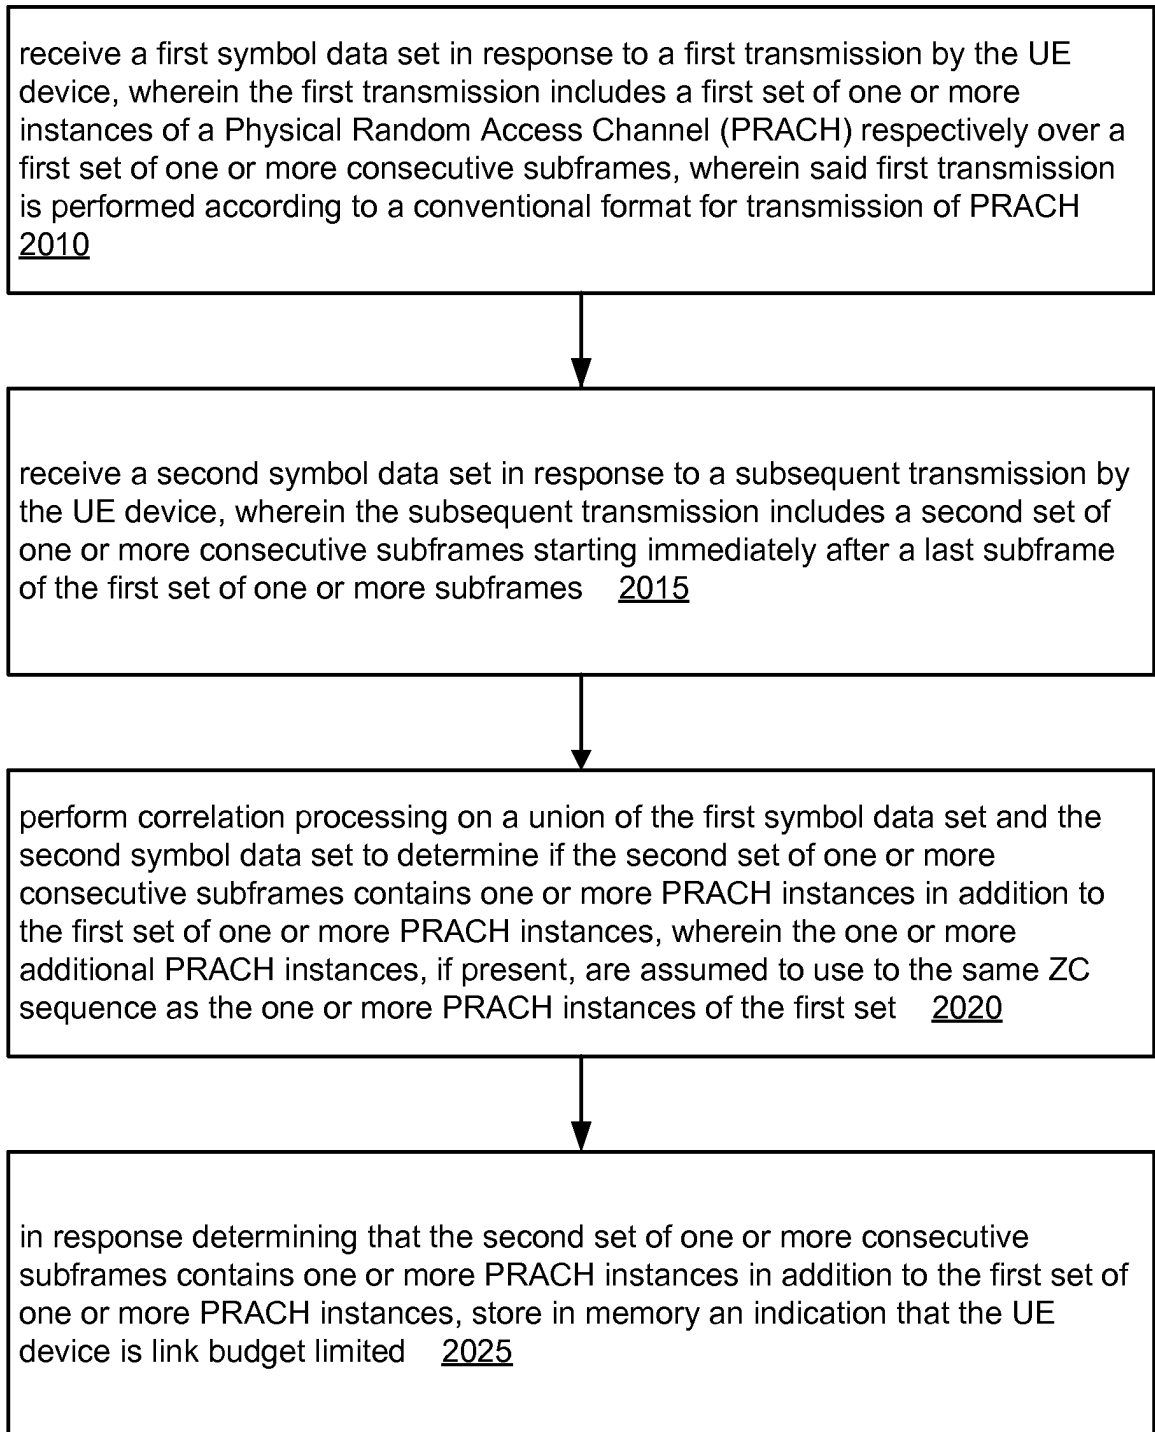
receive a first symbol data set in response to a first transmission by the UE device, wherein the first transmission includes a first set of one or more instances of a Physical Random Access Channel (PRACH) respectively over a first set of one or more consecutive subframes, wherein said first transmission is performed according to a conventional format for transmission of PRACH 2010

receive a second symbol data set in response to a subsequent transmission by the UE device, wherein the subsequent transmission includes a second set of one or more consecutive subframes starting immediately after a last subframe of the first set of one or more subframes 2015

perform correlation processing on a union of the first symbol data set and the second symbol data set to determine if the second set of one or more consecutive subframes contains one or more PRACH instances in addition to the first set of one or more PRACH instances, wherein the one or more additional PRACH instances, if present, are assumed to use to the same ZC sequence as the one or more PRACH instances of the first set 2020

in response determining that the second set of one or more consecutive subframes contains one or more PRACH instances in addition to the first set of one or more PRACH instances, store in memory an indication that the UE device is link budget limited 2025